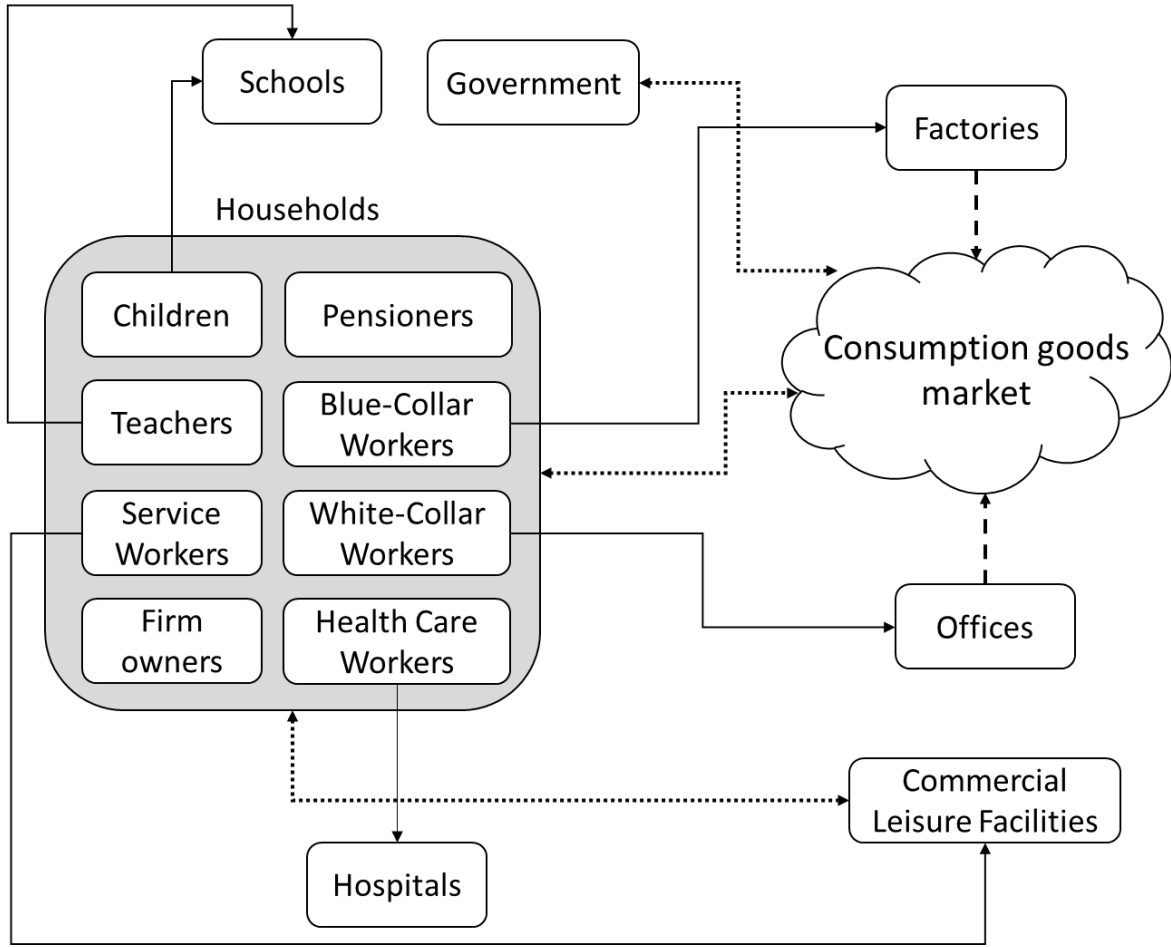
Schools

Government

Factories

Households

Children

Pensioners

Consumption goods market

Teachers

Blue-Collar Workers

Service Workers

White-Collar Workers

Firm owners

Health Care Workers

Offices

Commercial Leisure Facilities

Hospitals